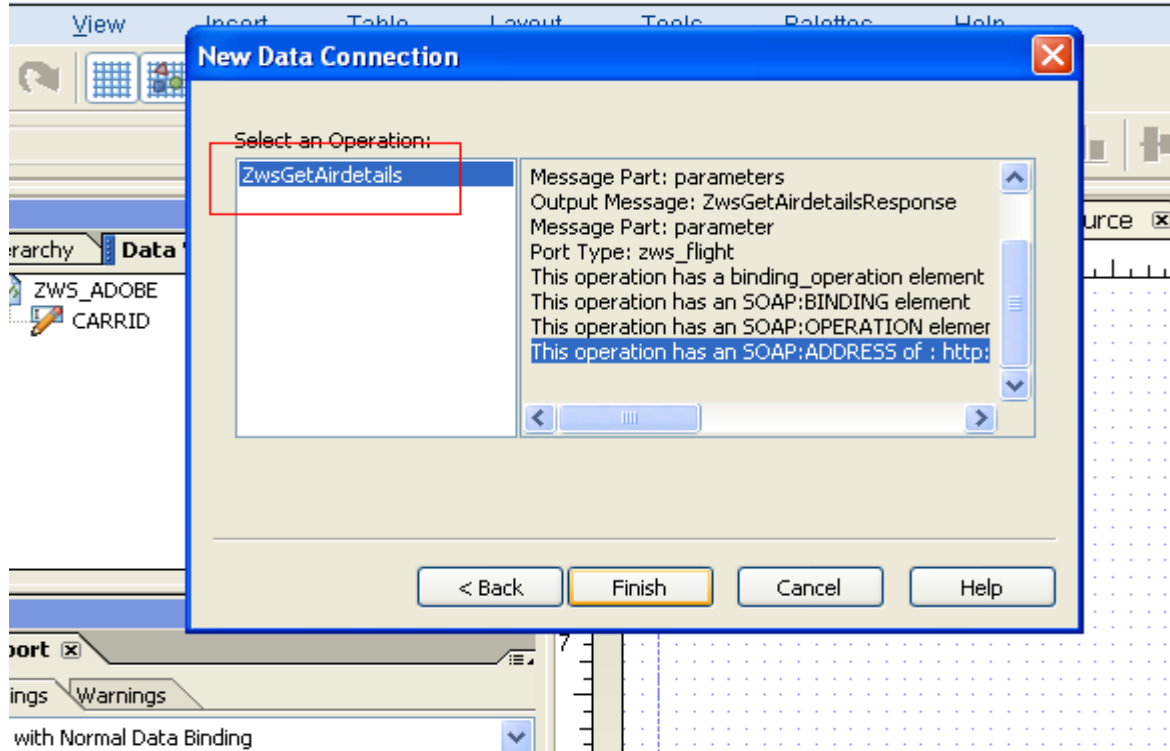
View Insert Table Layout Tools Palettes Help

New Data Connection

Select an Operation:

ZwsGetAirdetails

Message Part: parameters
Output Message: ZwsGetAirdetailsResponse
Message Part: parameter
Port Type: zws_flight
This operation has a binding_operation element
This operation has an SOAP:BINDING element
This operation has an SOAP:OPERATION elemer
This operation has an SOAP:ADDRESS of : http:

< Back Finish Cancel Help

erarchy Data

ZWS_ADOBE
CARRID

urce

port

ings Warnings

with Normal Data Binding